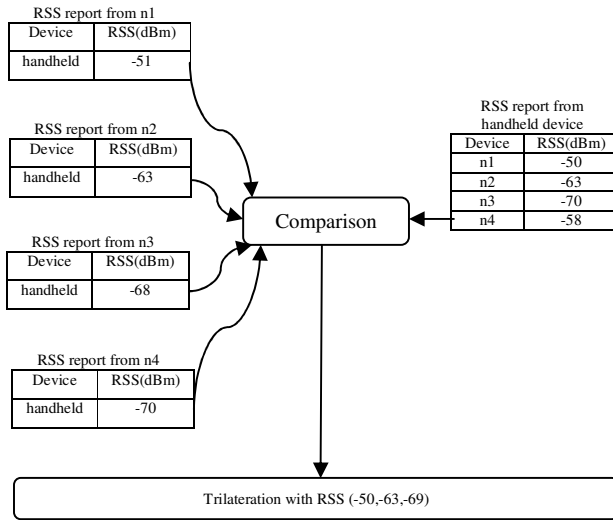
RSS report from n1

| Device | RSS(dBm) |
|---|---|
| handheld | -51 |

RSS report from n2

| Device | RSS(dBm) |
|---|---|
| handheld | -63 |

RSS report from n3

| Device | RSS(dBm) |
|---|---|
| handheld | -68 |

RSS report from n4

| Device | RSS(dBm) |
|---|---|
| handheld | -70 |

Comparison

RSS report from handheld device

| Device | RSS(dBm) |
|---|---|
| n1 | -50 |
| n2 | -63 |
| n3 | -70 |
| n4 | -58 |

Trilateration with RSS (-50,-63,-69)